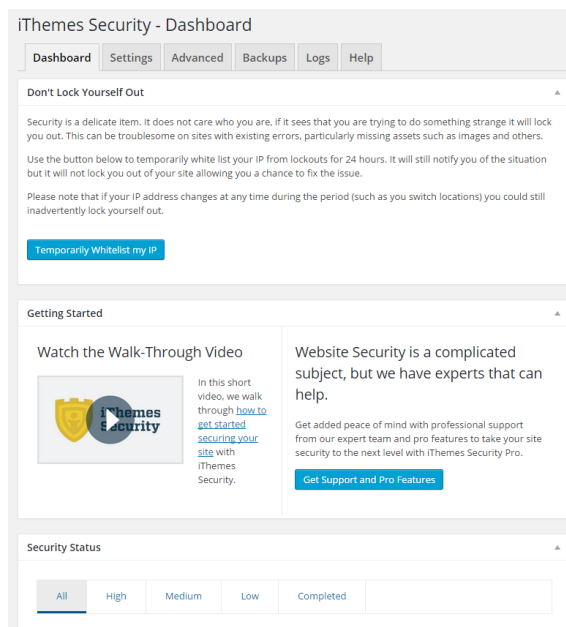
iThemes Security - Dashboard

Dashboard Settings Advanced Backups Logs Help

Don't Lock Yourself Out

Security is a delicate item. It does not care who you are, if it sees that you are trying to do something strange it will lock you out. This can be troublesome on sites with existing errors, particularly missing assets such as images and others.

Use the button below to temporarily white list your IP from lockouts for 24 hours. It will still notify you of the situation but it will not lock you out of your site allowing you a chance to fix the issue.

Please note that if your IP address changes at any time during the period (such as you switch locations) you could still inadvertently lock yourself out.

Temporarily Whitelist my IP

Getting Started

Watch the Walk-Through Video

iThemes Security

In this short video, we walk through how to get started securing your site with iThemes Security.

Website Security is a complicated subject, but we have experts that can help.

Get added peace of mind with professional support from our expert team and pro features to take your site security to the next level with iThemes Security Pro.

Get Support and Pro Features

Security Status

All High Medium Low Completed